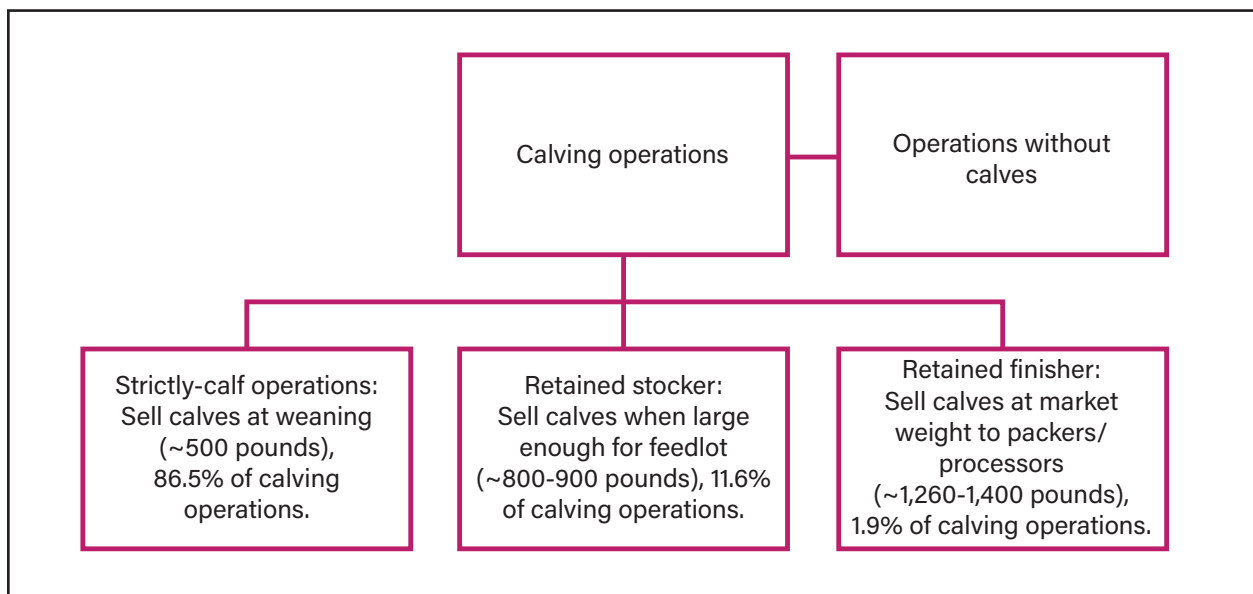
Calving operations

Operations without calves

Strictly-calf operations: Sell calves at weaning (~500 pounds), 86.5% of calving operations.

Retained stocker: Sell calves when large enough for feedlot (~800-900 pounds), 11.6% of calving operations.

Retained finisher: Sell calves at market weight to packers/ processors (~1,260-1,400 pounds), 1.9% of calving operations.